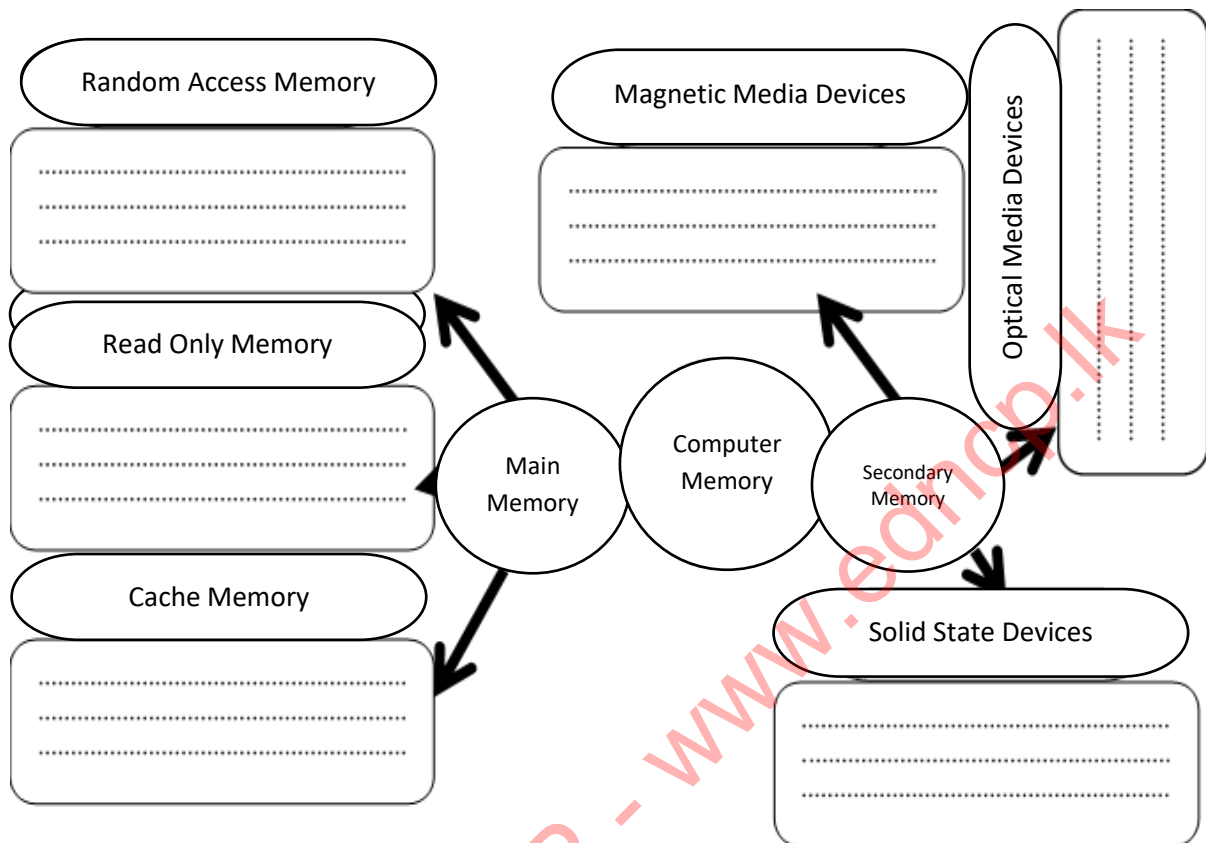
Random Access Memory

.............................................
.............................................
.............................................

Read Only Memory

.............................................
.............................................
.............................................

Cache Memory

.............................................
.............................................
.............................................

Main Memory

Computer Memory

Secondary Memory

Magnetic Media Devices

.............................................
.............................................
.............................................

Optical Media Devices

.............................................
.............................................
.............................................

Solid State Devices

.............................................
.............................................
.............................................

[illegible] - www.edrop.lk